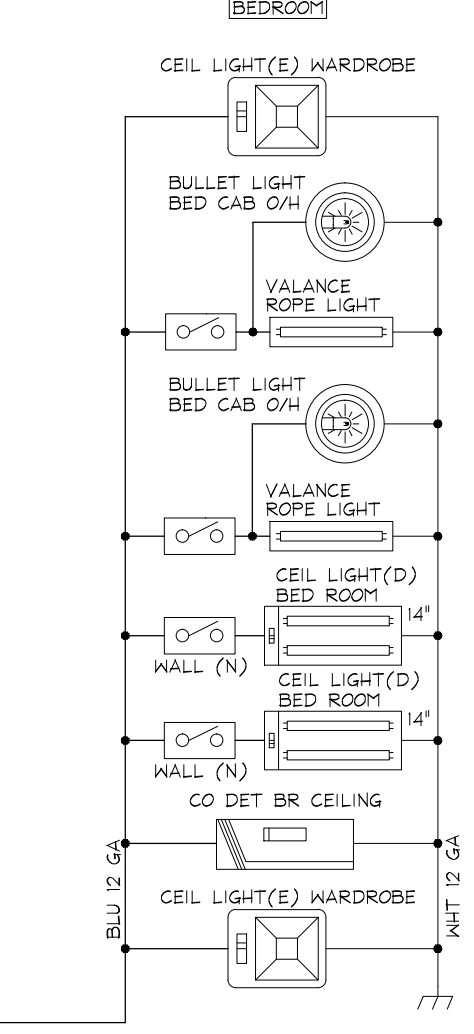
BEDROOM

CEIL LIGHT(E) WARDROBE

BULLET LIGHT
BED CAB O/H

VALANCE
ROPE LIGHT

BULLET LIGHT
BED CAB O/H

VALANCE
ROPE LIGHT

CEIL LIGHT(D)
BED ROOM
14"

WALL (N)

CEIL LIGHT(D)
BED ROOM
14"

WALL (N)

CO DET BR CEILING

BLU 12 GA

WHT 12 GA

CEIL LIGHT(E) WARDROBE